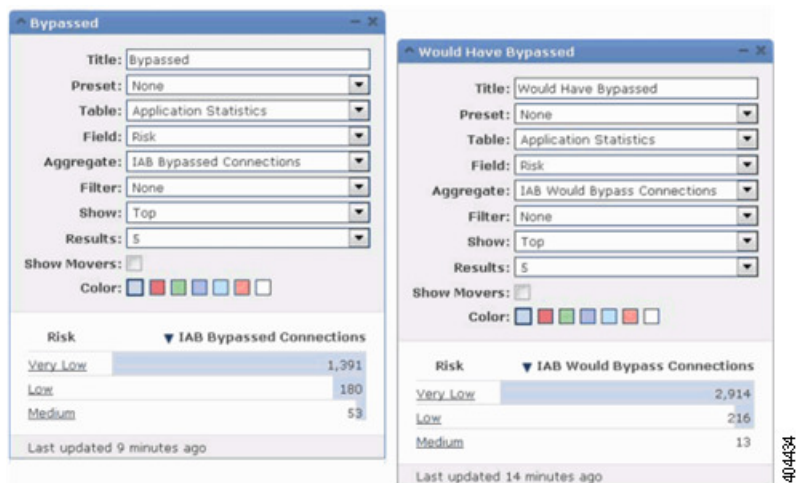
Bypassed

Title: Bypassed
Preset: None
Table: Application Statistics
Field: Risk
Aggregate: IAB Bypassed Connections
Filter: None
Show: Top
Results: 5
Show Movers:
Color:

| Risk | ▼ IAB Bypassed Connections |
|---|---|
| Very Low | 1,391 |
| Low | 180 |
| Medium | 53 |

Last updated 9 minutes ago

Would Have Bypassed

Title: Would Have Bypassed
Preset: None
Table: Application Statistics
Field: Risk
Aggregate: IAB Would Bypass Connections
Filter: None
Show: Top
Results: 5
Show Movers:
Color:

| Risk | ▼ IAB Would Bypass Connections |
|---|---|
| Very Low | 2,914 |
| Low | 216 |
| Medium | 13 |

Last updated 14 minutes ago

404434